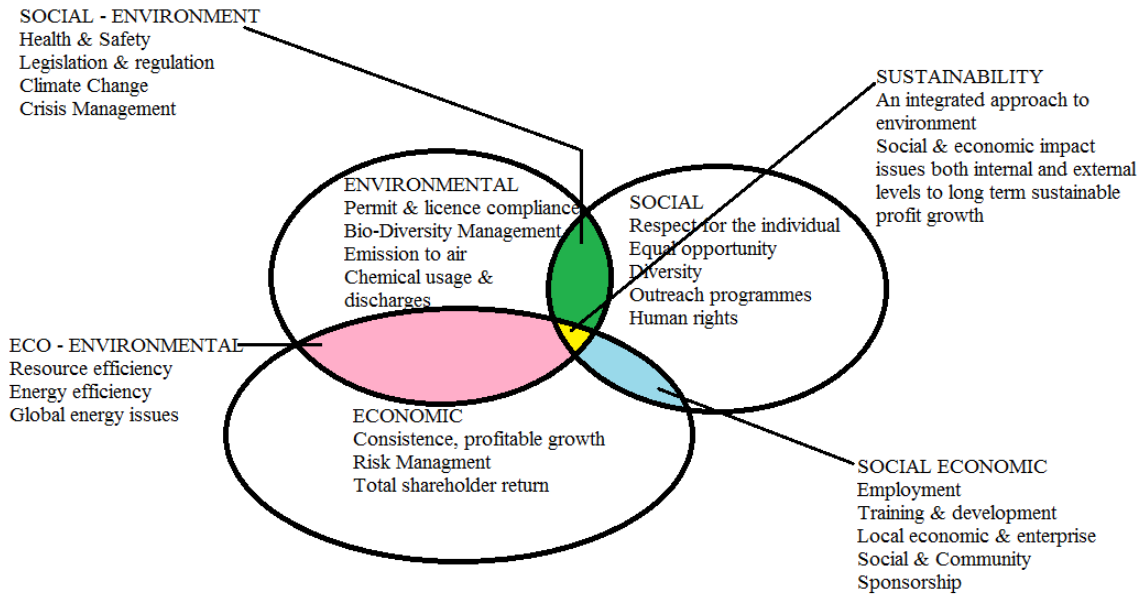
SOCIAL - ENVIRONMENT
Health & Safety
Legislation & regulation
Climate Change
Crisis Management

SUSTAINABILITY
An integrated approach to environment
Social & economic impact issues both internal and external levels to long term sustainable profit growth

ENVIRONMENTAL
Permit & licence compliance
Bio-Diversity Management
Emission to air
Chemical usage & discharges

SOCIAL
Respect for the individual
Equal opportunity
Diversity
Outreach programmes
Human rights

ECO - ENVIRONMENTAL
Resource efficiency
Energy efficiency
Global energy issues

ECONOMIC
Consistence, profitable growth
Risk Managment
Total shareholder return

SOCIAL ECONOMIC
Employment
Training & development
Local economic & enterprise
Social & Community
Sponsorship